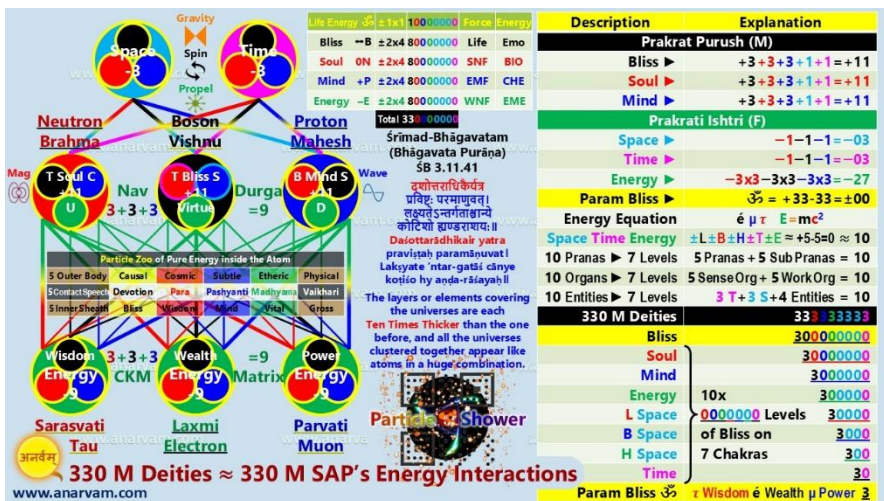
Gravity
Spin
Propel
Space -3
Time -3
Neutron Brahma
Boson Vishnu
Proton Mahesh
Mag
Wave
T Soul C +11 U
Nav 3+3+3
T Bliss S +11 Virtue
Durga =9
B Mind S +11 D

| Life Energy | ॐ | ±1x1 | 10000000 | Force | Energy |
|---|---|---|---|---|---|
| Bliss | ↔B | ±2x4 | 80000000 | Life | Emo |
| Soul | 0N | ±2x4 | 80000000 | SNF | BIO |
| Mind | +P | ±2x4 | 80000000 | EMF | CHE |
| Energy | –E | ±2x4 | 80000000 | WNF | EME |

Total 330000000

Śrīmad-Bhāgavatam (Bhāgavata Purāṇa) ŚB 3.11.41
दशोत्तराधिकैर्यत्र प्रविष्टः परमाणुवत् । लक्ष्यतेऽन्तर्गताश्चान्ये कोटिशो ह्यण्डराशयः ॥
Daśottarādhikair yatra praviṣṭaḥ paramāṇuvat | Lakṣyate 'ntar-gatāś cānye koṭiśo hy aṇḍa-rāśayaḥ ||
The layers or elements covering the universes are each Ten Times Thicker than the one before, and all the universes clustered together appear like atoms in a huge combination.

Particle Zoo of Pure Energy inside the Atom

| 5 Outer Body | Causal | Cosmic | Subtle | Etheric | Physical |
|---|---|---|---|---|---|
| 5 Contact Speech | Devotion | Para | Pashyanti | Madhyama | Vaikhari |
| 5 Inner Sheath | Bliss | Wisdom | Mind | Vital | Gross |

Wisdom Energy 9
3+3+3 CKM
Wealth Energy 9
=9 Matrix
Power Energy 9
Sarasvati Tau
Laxmi Electron
Parvati Muon
Particle Shower
www.anarvam.com
अनर्वम्
330 M Deities ≈ 330 M SAP's Energy Interactions
www.anarvam.com

| Description | Explanation |
|---|---|
| Prakrat Purush (M) | |
| Bliss ▶ | +3+3+3+1+1=+11 |
| Soul ▶ | +3+3+3+1+1=+11 |
| Mind ▶ | +3+3+3+1+1=+11 |
| Prakrati Ishtri (F) | |
| Space ▶ | –1–1–1=–03 |
| Time ▶ | –1–1–1=–03 |
| Energy ▶ | –3x3–3x3–3x3=–27 |
| Param Bliss ▶ | ॐ = +33-33=±00 |
| Energy Equation | é μ τ E=mc$^2$ |
| Space Time Energy | ±L±B±H±T±E ≈ +5-5=0 ≈ 10 |
| 10 Pranas ▶ 7 Levels | 5 Pranas + 5 Sub Pranas = 10 |
| 10 Organs ▶ 7 Levels | 5 SenseOrg + 5 WorkOrg = 10 |
| 10 Entities ▶ 7 Levels | 3 T+3 S+4 Entities = 10 |
| 330 M Deities | 333333333 |
| Bliss | 300000000 |
| Soul | 30000000 |
| Mind | 3000000 |
| Energy | 10x 300000 |
| L Space | 0000000 Levels 30000 |
| B Space | of Bliss on 3000 |
| H Space | 7 Chakras 300 |
| Time | 30 |
| Param Bliss ॐ | τ Wisdom é Wealth μ Power 3 |